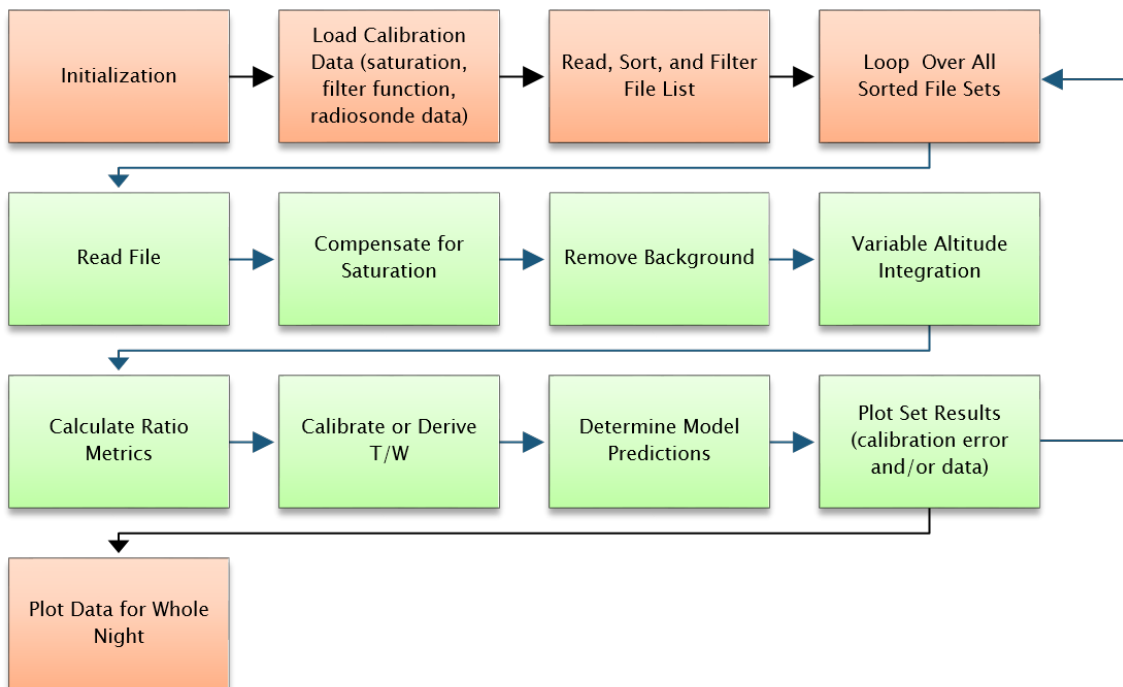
Initialization

Load Calibration Data (saturation, filter function, radiosonde data)

Read, Sort, and Filter File List

Loop Over All Sorted File Sets

Read File

Compensate for Saturation

Remove Background

Variable Altitude Integration

Calculate Ratio Metrics

Calibrate or Derive T/W

Determine Model Predictions

Plot Set Results (calibration error and/or data)

Plot Data for Whole Night